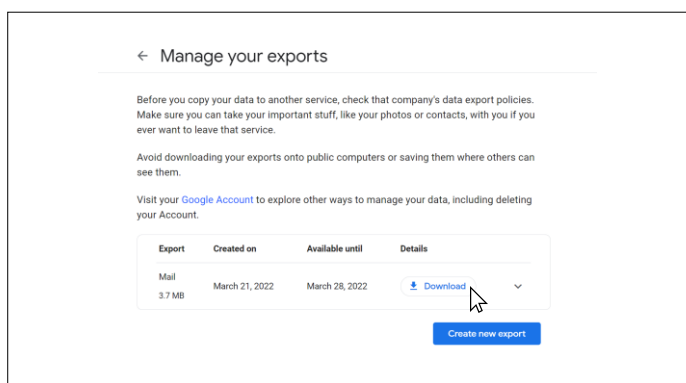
← Manage your exports

Before you copy your data to another service, check that company's data export policies. Make sure you can take your important stuff, like your photos or contacts, with you if you ever want to leave that service.

Avoid downloading your exports onto public computers or saving them where others can see them.

Visit your Google Account to explore other ways to manage your data, including deleting your Account.

| Export | Created on | Available until | Details |
|---|---|---|---|
| Mail 3.7 MB | March 21, 2022 | March 28, 2022 | Download |

Create new export